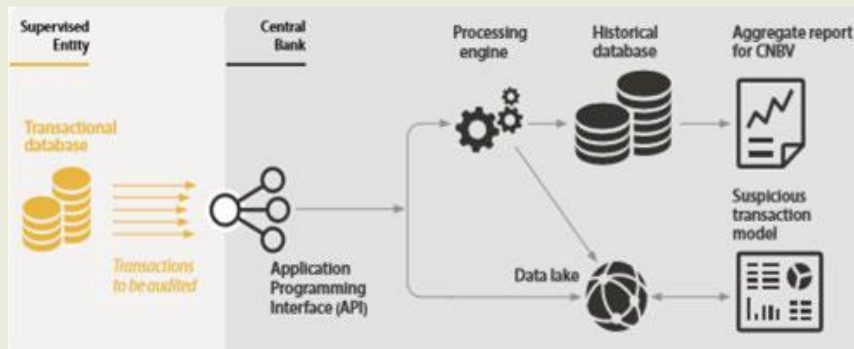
Supervised Entity

Central Bank

Processing engine

Historical database

Aggregate report for CNBV

Transactional database

Transactions to be audited

Application Programming Interface (API)

Data lake

Suspicious transaction model